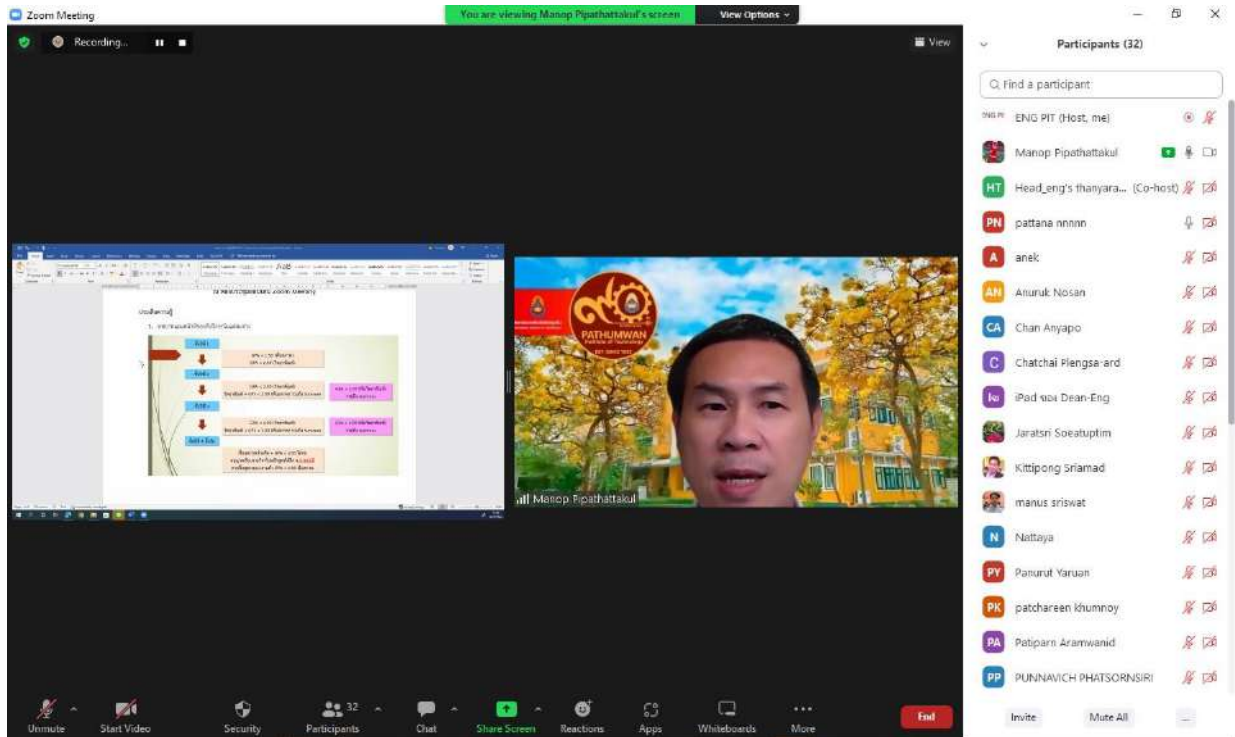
Zoom Meeting

You are viewing Manop Pipathattakul's screen

View Options

Recording...

View

PATHUMWAN
Institute of Technology

Manop Pipathattakul

Participants (32)

Find a participant

ENG PIT (Host, me)

Manop Pipathattakul

Head_eng's thanyara... (Co-host)

pattana nnnnn

anek

Anuruk Nosan

Chan Anyapo

Chatchai Plengsa-ard

iPad ของ Dean-Eng

Jaratsri Soeatuptim

Kittipong Sriamad

manus sriswat

Nattaya

Panurut Yaruan

patchareen khumnoy

Patiparn Aramwanid

PUNNAVICH PHATSORNSIRI

Invite

Mute All

...

Unmute

Start Video

Security

Participants 32

Chat

Share Screen

Reactions

Apps

Whiteboards

More

End